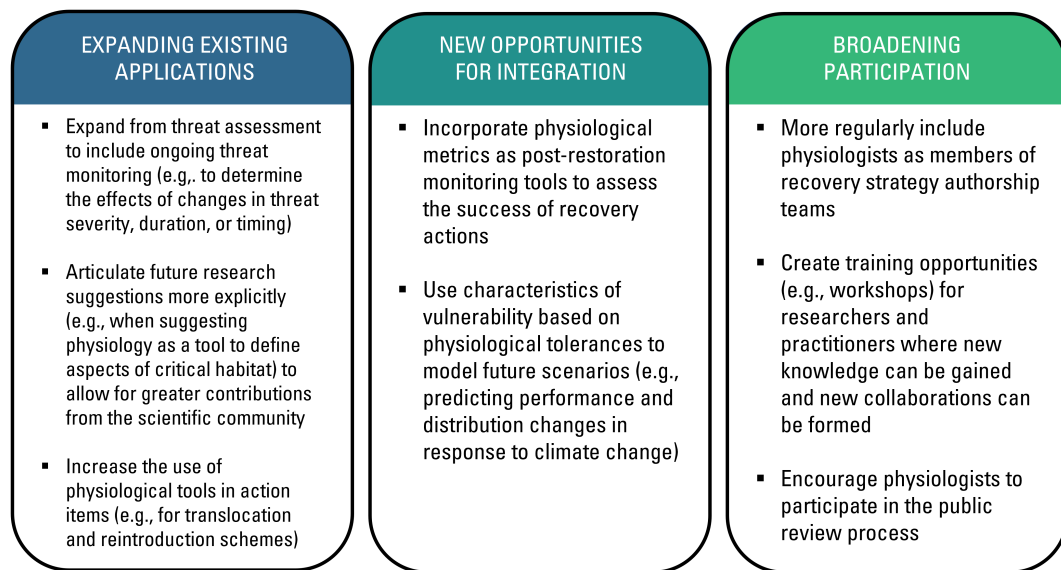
EXPANDING EXISTING APPLICATIONS

- Expand from threat assessment to include ongoing threat monitoring (e.g,. to determine the effects of changes in threat severity, duration, or timing)
- Articulate future research suggestions more explicitly (e.g., when suggesting physiology as a tool to define aspects of critical habitat) to allow for greater contributions from the scientific community
- Increase the use of physiological tools in action items (e.g., for translocation and reintroduction schemes)

NEW OPPORTUNITIES FOR INTEGRATION

- Incorporate physiological metrics as post-restoration monitoring tools to assess the success of recovery actions
- Use characteristics of vulnerability based on physiological tolerances to model future scenarios (e.g., predicting performance and distribution changes in response to climate change)

BROADENING PARTICIPATION

- More regularly include physiologists as members of recovery strategy authorship teams
- Create training opportunities (e.g., workshops) for researchers and practitioners where new knowledge can be gained and new collaborations can be formed
- Encourage physiologists to participate in the public review process